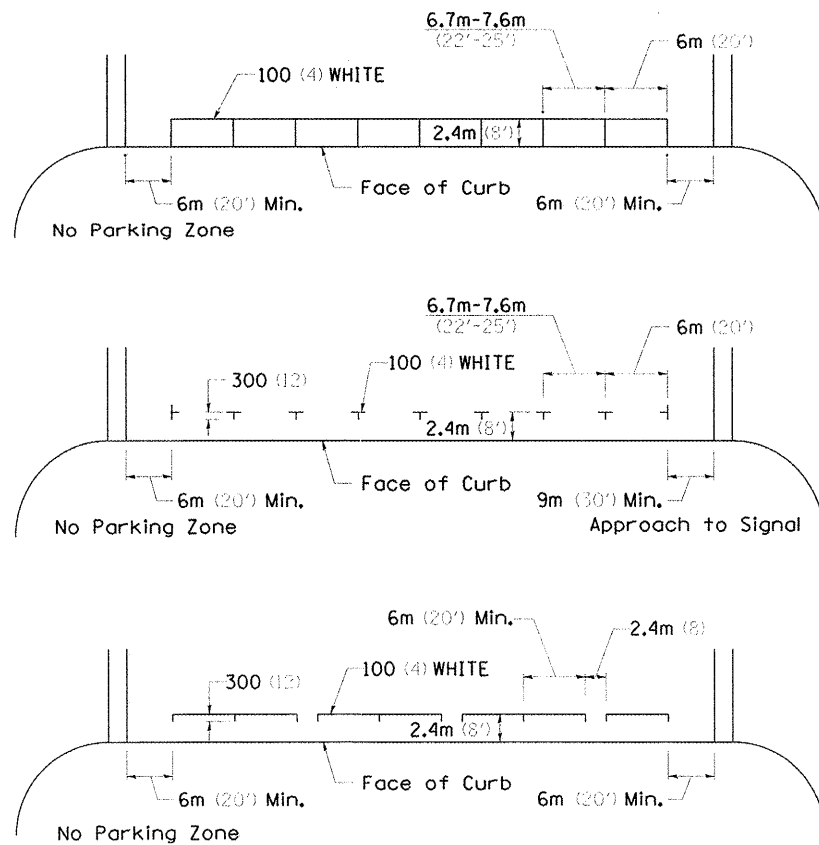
6.7m-7.6m
(22'-25')

6m (20')

100 (4) WHITE

2.4m (8')

Face of Curb

6m (20') Min.

6m (30') Min.

No Parking Zone

6.7m-7.6m
(22'-25')

6m (20')

300 (12)

100 (4) WHITE

2.4m (8')

Face of Curb

6m (20') Min.

9m (30') Min.

No Parking Zone

Approach to Signal

6m (20') Min.

2.4m (8)

300 (12)

100 (4) WHITE

2.4m (8')

Face of Curb

6m (20') Min.

6m (20') Min.

No Parking Zone